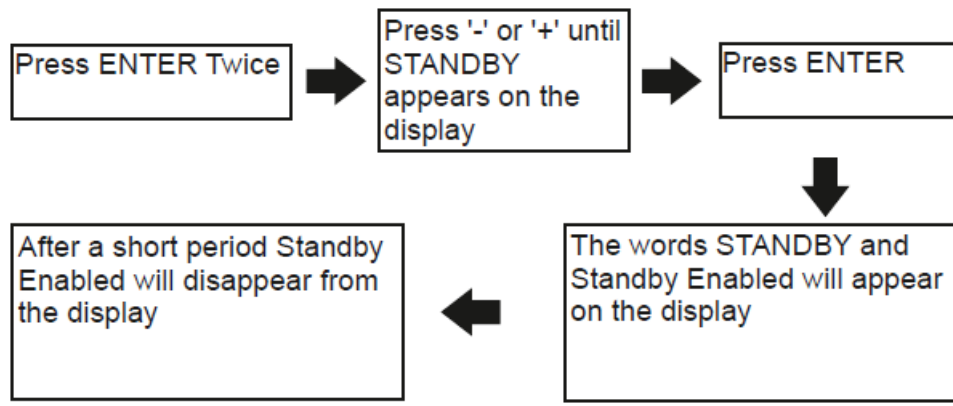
Press ENTER Twice

Press '-' or '+' until STANDBY appears on the display

Press ENTER

The words STANDBY and Standby Enabled will appear on the display

After a short period Standby Enabled will disappear from the display